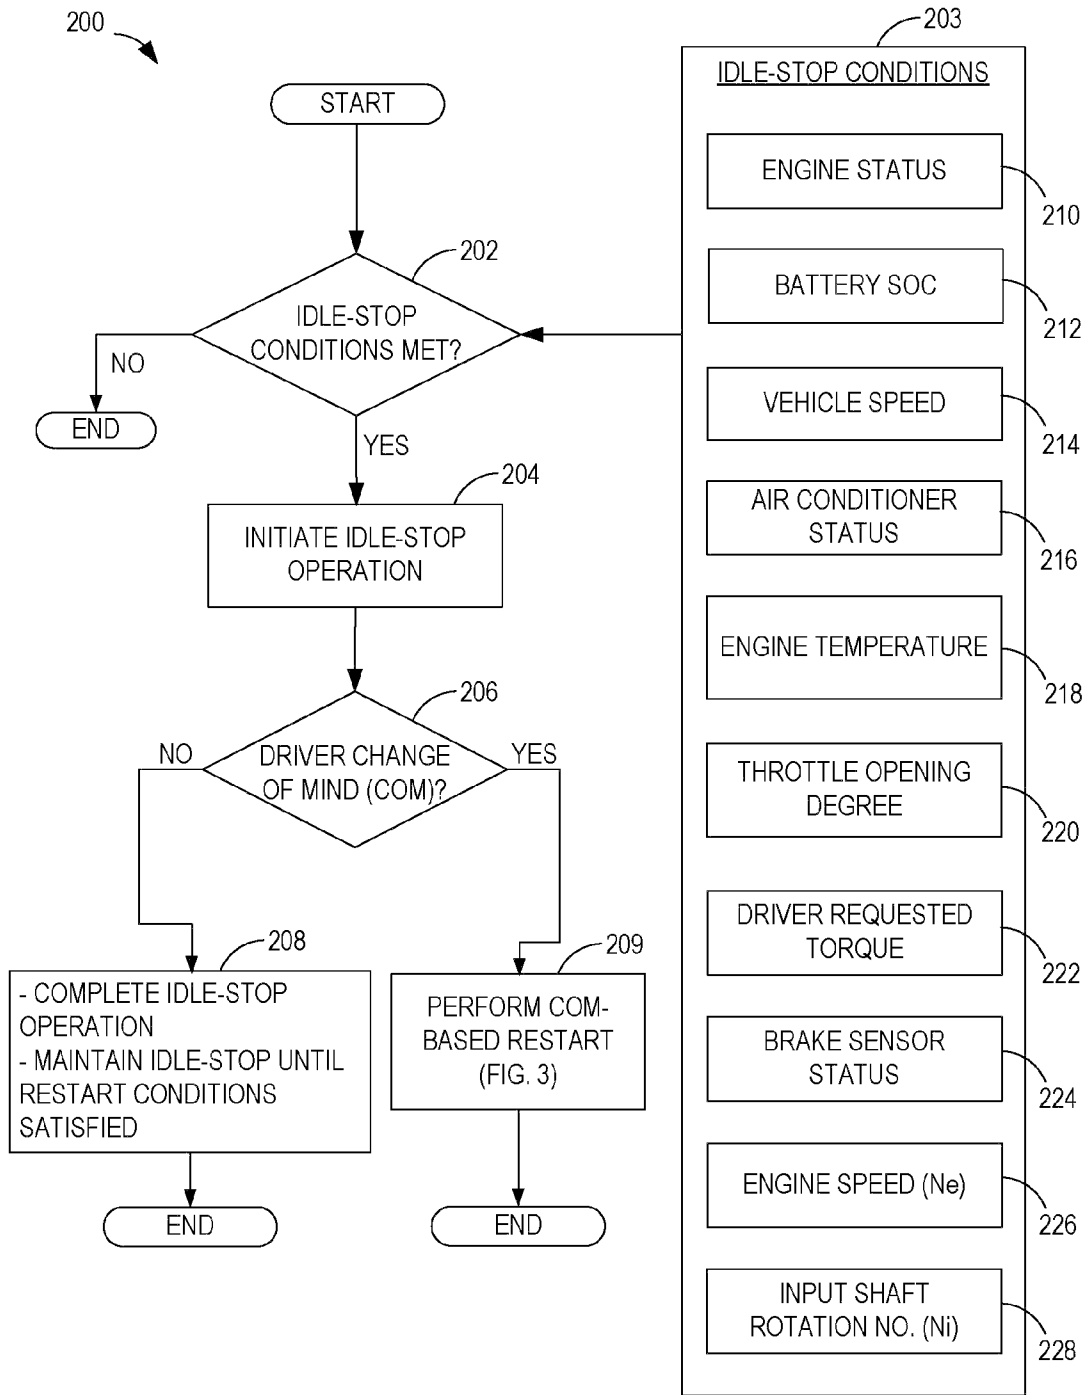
200

START

202

IDLE-STOP CONDITIONS MET?

NO

END

YES

204

INITIATE IDLE-STOP OPERATION

206

NO

DRIVER CHANGE OF MIND (COM)?

YES

208

- COMPLETE IDLE-STOP OPERATION
- MAINTAIN IDLE-STOP UNTIL RESTART CONDITIONS SATISFIED

END

209

PERFORM COM-BASED RESTART (FIG. 3)

END

203

IDLE-STOP CONDITIONS

ENGINE STATUS

210

BATTERY SOC

212

VEHICLE SPEED

214

AIR CONDITIONER STATUS

216

ENGINE TEMPERATURE

218

THROTTLE OPENING DEGREE

220

DRIVER REQUESTED TORQUE

222

BRAKE SENSOR STATUS

224

ENGINE SPEED (Ne)

226

INPUT SHAFT ROTATION NO. (Ni)

228